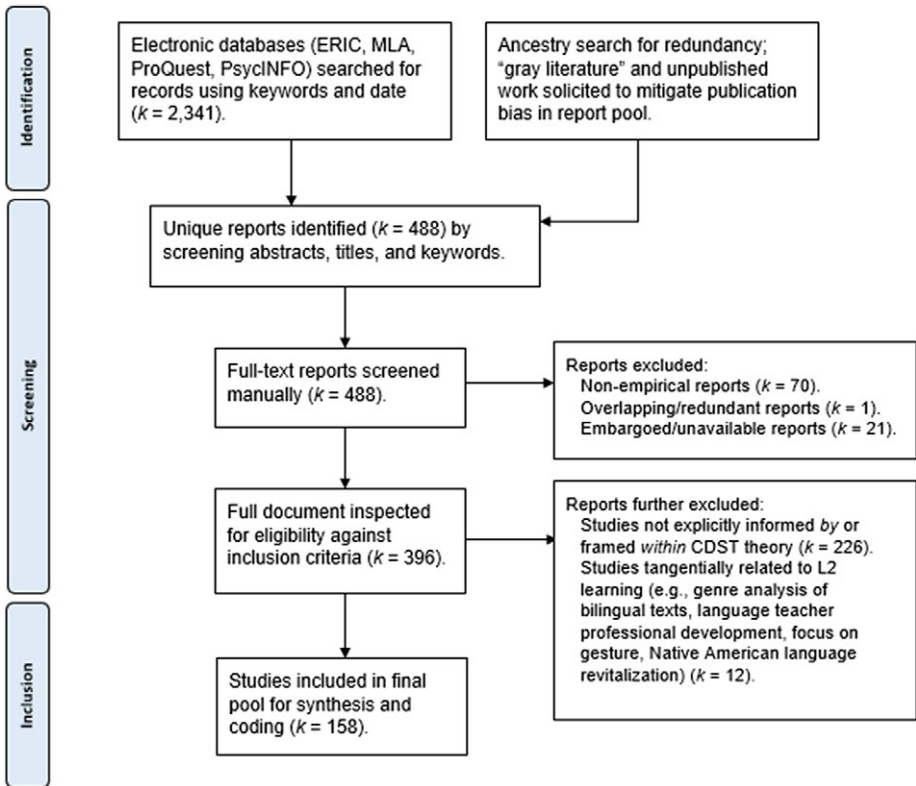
Identification

Electronic databases (ERIC, MLA, ProQuest, PsycINFO) searched for records using keywords and date ($k$ = 2,341).

Ancestry search for redundancy; "gray literature" and unpublished work solicited to mitigate publication bias in report pool.

Screening

Unique reports identified ($k$ = 488) by screening abstracts, titles, and keywords.

Full-text reports screened manually ($k$ = 488).

Reports excluded:
Non-empirical reports ($k$ = 70).
Overlapping/redundant reports ($k$ = 1).
Embargoed/unavailable reports ($k$ = 21).

Full document inspected for eligibility against inclusion criteria ($k$ = 396).

Reports further excluded:
Studies not explicitly informed *by* or framed *within* CDST theory ($k$ = 226).
Studies tangentially related to L2 learning (e.g., genre analysis of bilingual texts, language teacher professional development, focus on gesture, Native American language revitalization) ($k$ = 12).

Inclusion

Studies included in final pool for synthesis and coding ($k$ = 158).